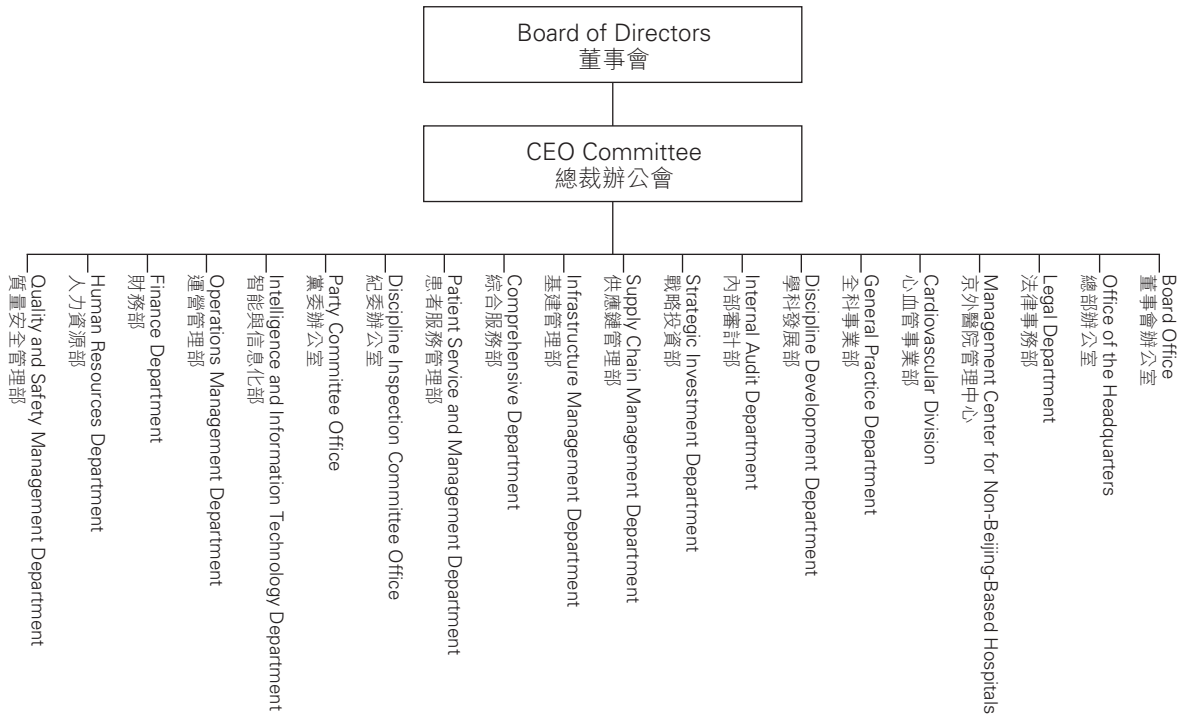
Board of Directors
董事會

CEO Committee
總裁辦公會

Quality and Safety Management Department
質量安全管理部

Human Resources Department
人力資源部

Finance Department
財務部

Operations Management Department
運營管理部

Intelligence and Information Technology Department
智能與信息化部

Party Committee Office
黨委辦公室

Discipline Inspection Committee Office
紀委辦公室

Patient Service and Management Department
患者服務管理部

Comprehensive Department
綜合服務部

Infrastructure Management Department
基建管理部

Supply Chain Management Department
供應鏈管理部

Strategic Investment Department
戰略投資部

Internal Audit Department
內部審計部

Discipline Development Department
學科發展部

General Practice Department
全科事業部

Cardiovascular Division
心血管事業部

Management Center for Non-Beijing-Based Hospitals
京外醫院管理中心

Legal Department
法律事務部

Office of the Headquarters
總部辦公室

Board Office
董事會辦公室